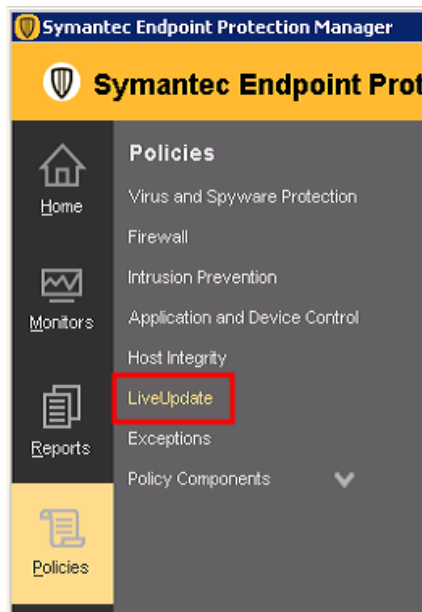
Symantec Endpoint Protection Manager

Symantec Endpoint Prot

Home

Monitors

Reports

Policies

Policies

Virus and Spyware Protection

Firewall

Intrusion Prevention

Application and Device Control

Host Integrity

LiveUpdate

Exceptions

Policy Components